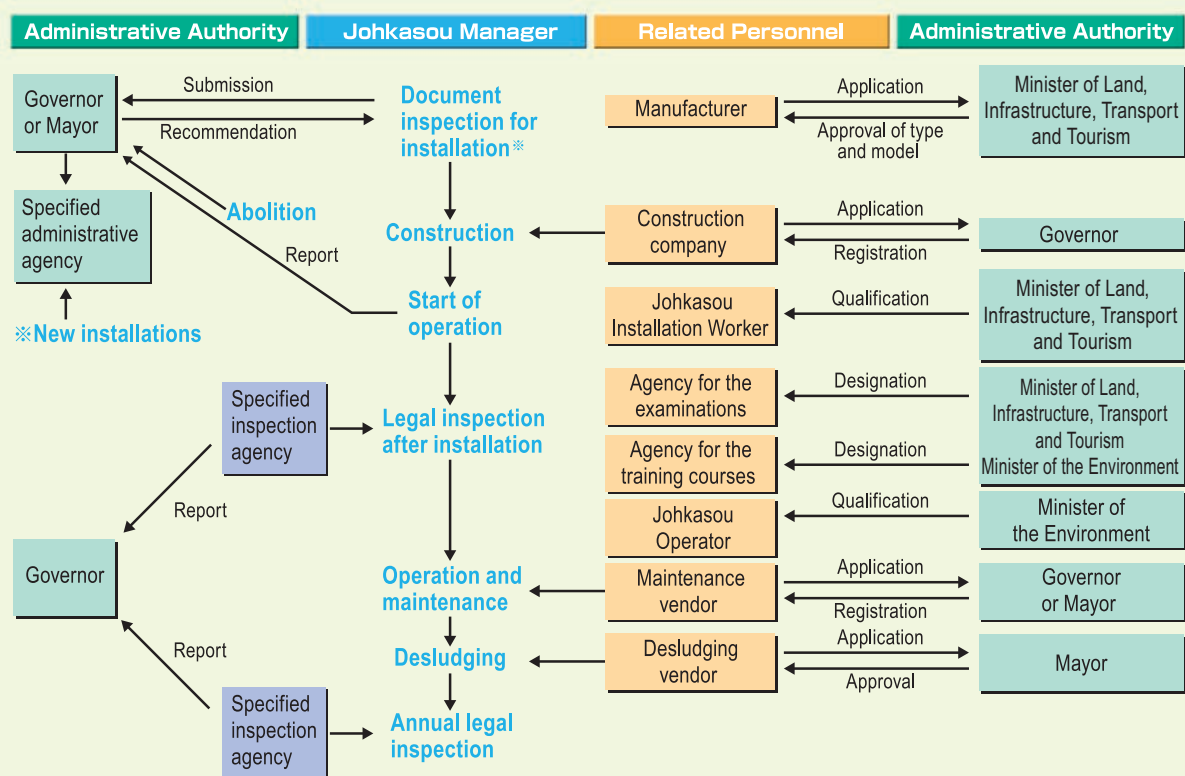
Administrative Authority

Johkasou Manager

Related Personnel

Administrative Authority

Governor or Mayor

Submission

Recommendation

Document inspection for installation※

Manufacturer

Application

Approval of type and model

Minister of Land, Infrastructure, Transport and Tourism

Specified administrative agency

Abolition

Report

Construction

Construction company

Application

Registration

Governor

Start of operation

Johkasou Installation Worker

Qualification

Minister of Land, Infrastructure, Transport and Tourism

※New installations

Specified inspection agency

Legal inspection after installation

Agency for the examinations

Designation

Agency for the training courses

Designation

Minister of Land, Infrastructure, Transport and Tourism
Minister of the Environment

Report

Johkasou Operator

Qualification

Minister of the Environment

Governor

Operation and maintenance

Maintenance vendor

Application

Registration

Governor or Mayor

Report

Desludging

Desludging vendor

Application

Approval

Mayor

Specified inspection agency

Annual legal inspection